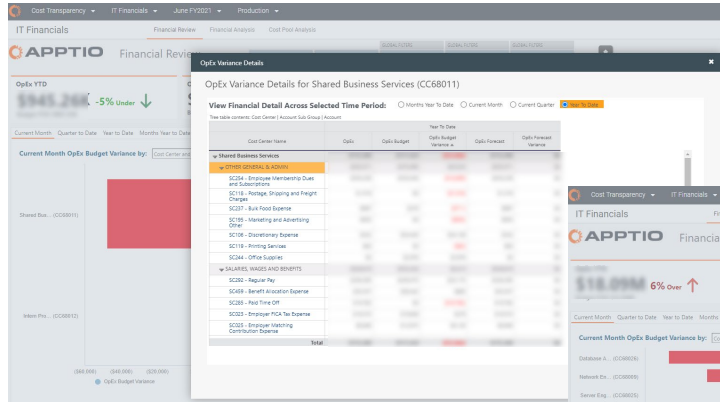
Cost Transparency ▾ IT Financials ▾ June FY2021 ▾ Production ▾

IT Financials

Financial Review Financial Analysis Cost Pool Analysis

APPTIO Financial Review

OpEx YTD

$945.26K -5% Under

Current Month Quarter to Date Year to Date Months Year to Date

Current Month OpEx Budget Variance by: Cost Center and

Shared Bus... (CC68011)

Intern Pol... (CC68012)

($60,000) ($40,000) ($20,000)

OpEx Budget Variance

OpEx Variance Details

OpEx Variance Details for Shared Business Services (CC68011)

View Financial Detail Across Selected Time Period: Months Year To Date Current Month Current Quarter Year To Date

Tree table contents: Cost Center | Account Sub Group | Account

| Cost Center Name | OpEx | OpEx Budget | Year To Date OpEx Budget Variance | OpEx Forecast | OpEx Forecast Variance |
|---|---|---|---|---|---|
| Shared Business Services | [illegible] | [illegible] | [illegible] | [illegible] | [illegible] |
| OTHER GENERAL & ADMIN | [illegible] | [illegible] | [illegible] | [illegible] | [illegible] |
| SC204 - Employee Membership Dues and Subscriptions | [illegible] | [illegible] | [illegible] | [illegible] | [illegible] |
| SC118 - Postage, Shipping and Freight Charges | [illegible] | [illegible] | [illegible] | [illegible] | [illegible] |
| SC237 - Bulk Food Expense | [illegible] | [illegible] | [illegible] | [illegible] | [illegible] |
| SC195 - Marketing and Advertising Other | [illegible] | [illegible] | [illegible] | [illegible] | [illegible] |
| SC106 - Discretionary Expense | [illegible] | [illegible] | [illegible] | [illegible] | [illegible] |
| SC119 - Printing Services | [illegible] | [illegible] | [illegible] | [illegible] | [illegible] |
| SC244 - Office Supplies | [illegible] | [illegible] | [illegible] | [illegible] | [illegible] |
| SALARIES, WAGES AND BENEFITS | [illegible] | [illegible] | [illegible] | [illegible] | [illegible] |
| SC292 - Regular Pay | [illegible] | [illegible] | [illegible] | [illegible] | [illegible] |
| SC459 - Benefit Allocation Expense | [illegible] | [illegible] | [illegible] | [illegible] | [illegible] |
| SC285 - Paid Time Off | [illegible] | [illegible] | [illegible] | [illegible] | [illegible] |
| SC023 - Employer FICA Tax Expense | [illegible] | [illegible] | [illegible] | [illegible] | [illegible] |
| SC025 - Employer Matching Contribution Expense | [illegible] | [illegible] | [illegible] | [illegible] | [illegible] |
| Total | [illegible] | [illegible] | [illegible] | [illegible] | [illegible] |

Cost Transparency ▾ IT Financials ▾

IT Financials

APPTIO Financia

$18.09M 6% Over

Current Month Quarter to Date Year to Date Months

Current Month OpEx Budget Variance by:

Database A... (CC68026)

Network En... (CC68009)

Server Eng... (CC68025)